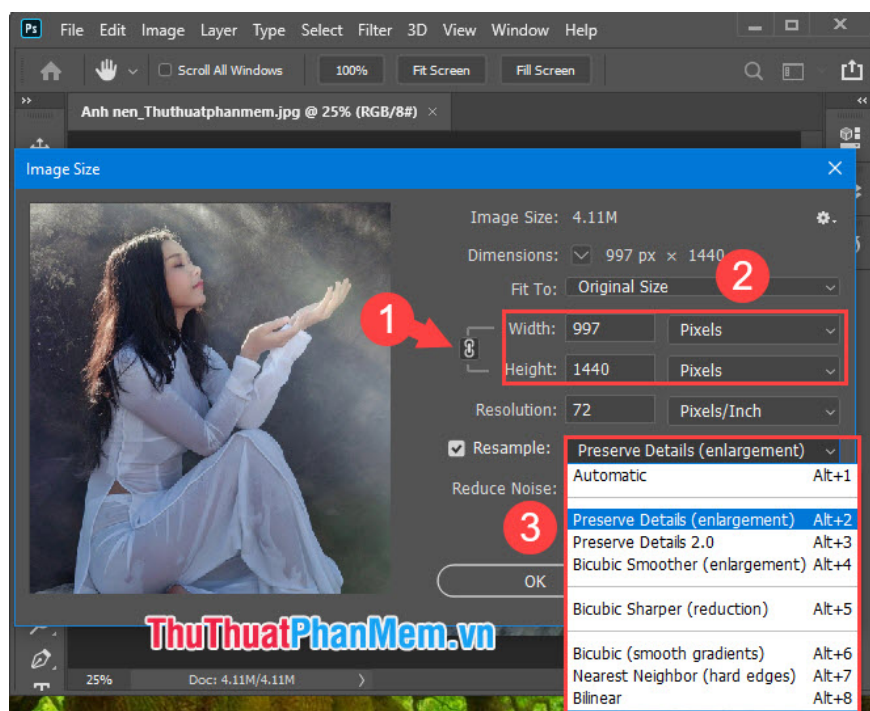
Ps File Edit Image Layer Type Select Filter 3D View Window Help

Scroll All Windows 100% Fit Screen Fill Screen

Anh nen_Thuthuatphanmem.jpg @ 25% (RGB/8#) ×

Image Size

Image Size: 4.11M

Dimensions: 997 px × 1440

Fit To: Original Size

Width: 997 Pixels

Height: 1440 Pixels

Resolution: 72 Pixels/Inch

Resample: Preserve Details (enlargement)

Reduce Noise:

OK

| | |
|---|---|
| Automatic | Alt+1 |
| Preserve Details (enlargement) | Alt+2 |
| Preserve Details 2.0 | Alt+3 |
| Bicubic Smoother (enlargement) | Alt+4 |
| Bicubic Sharper (reduction) | Alt+5 |
| Bicubic (smooth gradients) | Alt+6 |
| Nearest Neighbor (hard edges) | Alt+7 |
| Bilinear | Alt+8 |

1

2

3

ThuThuatPhanMem.vn

25% Doc: 4.11M/4.11M